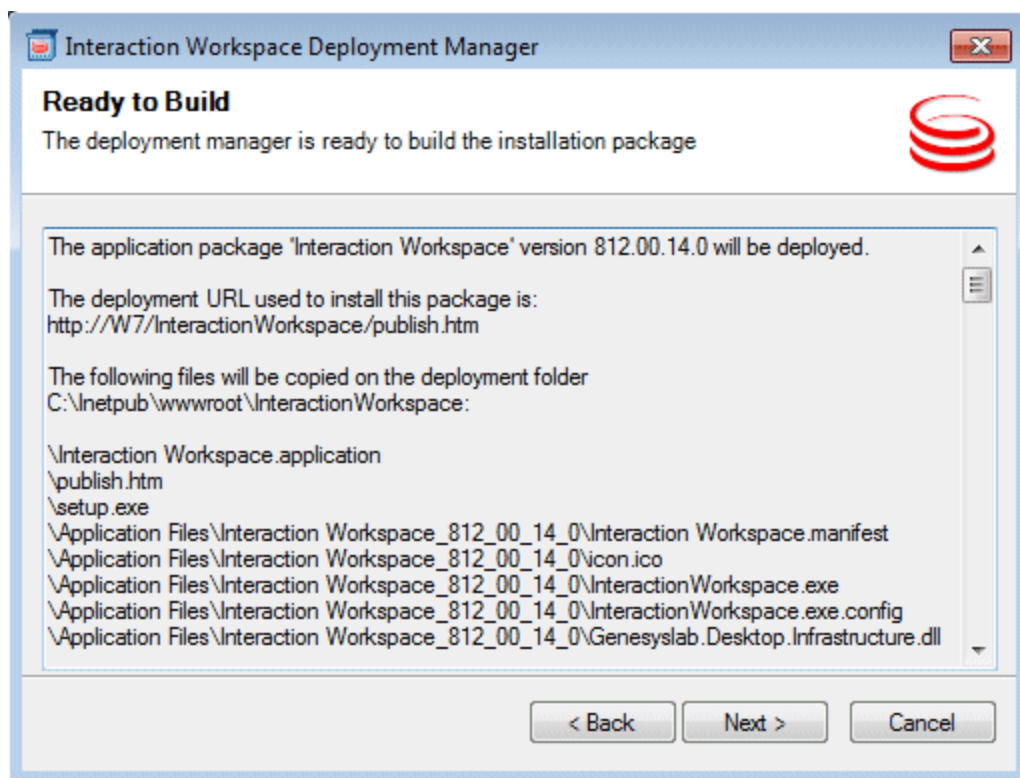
Interaction Workspace Deployment Manager

Ready to Build

The deployment manager is ready to build the installation package

The application package 'Interaction Workspace' version 812.00.14.0 will be deployed.

The deployment URL used to install this package is:
http://W7/InteractionWorkspace/publish.htm

The following files will be copied on the deployment folder
C:\Inetpub\wwwroot\InteractionWorkspace:

\Interaction Workspace.application
\publish.htm
\setup.exe
\Application Files\Interaction Workspace_812_00_14_0\Interaction Workspace.manifest
\Application Files\Interaction Workspace_812_00_14_0\icon.ico
\Application Files\Interaction Workspace_812_00_14_0\InteractionWorkspace.exe
\Application Files\Interaction Workspace_812_00_14_0\InteractionWorkspace.exe.config
\Application Files\Interaction Workspace_812_00_14_0\Genesyslab.Desktop.Infrastructure.dll

< Back
Next >
Cancel